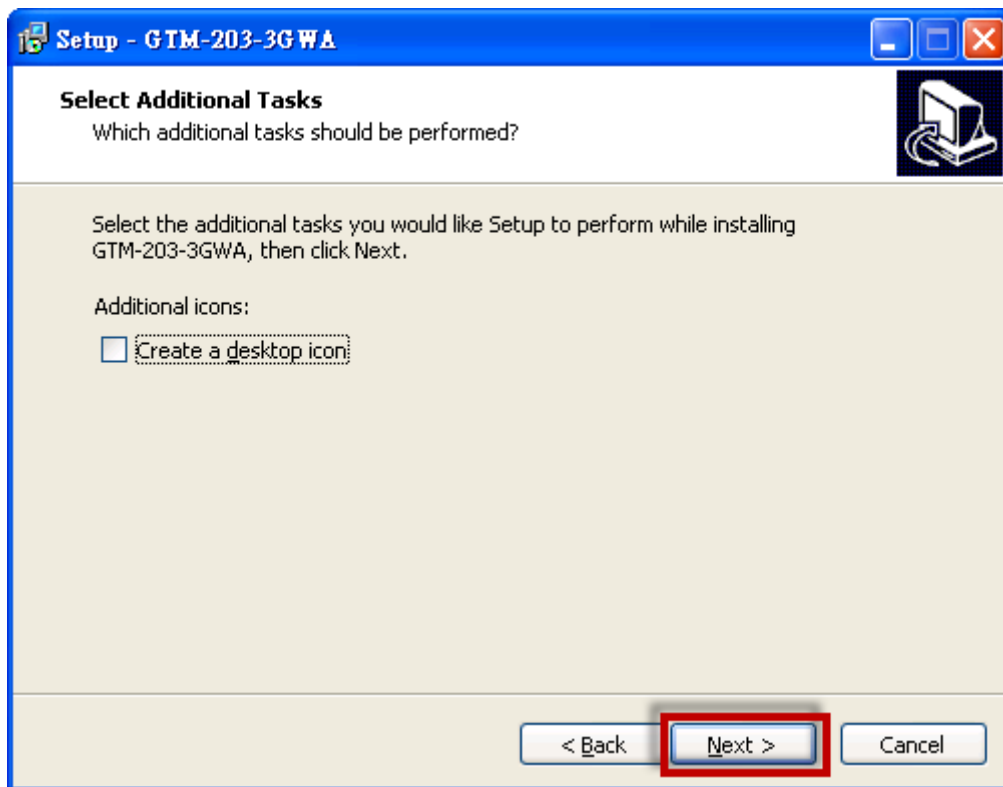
Setup - GTM-203-3GWA

Select Additional Tasks
Which additional tasks should be performed?

Select the additional tasks you would like Setup to perform while installing GTM-203-3GWA, then click Next.

Additional icons:

Create a desktop icon

< Back

Next >

Cancel